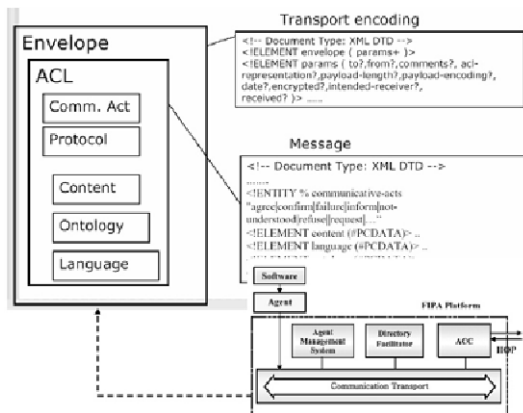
Envelope

ACL

Comm. Act

Protocol

Content

Ontology

Language

Transport encoding

<!-- Document Type: XML DTD -->
<!ELEMENT envelope ( params+ )>
<!ELEMENT params ( to?,from?,comments?, acl-representation?,payload-length?,payload-encoding?, date?,encrypted?,intended-receiver?, received? )> .....

Message

<!-- Document Type: XML DTD -->
.......
<!ENTITY % communicative-acts "agree|confirm|failure|inform|not-understood|refuse|request|....">
<!ELEMENT content (#PCDATA)> ..
<!ELEMENT language (#PCDATA)> ..

Software

Agent

FIPA Platform

Agent Management System

Directory Facilitator

ACC

IIOP

Communication Transport